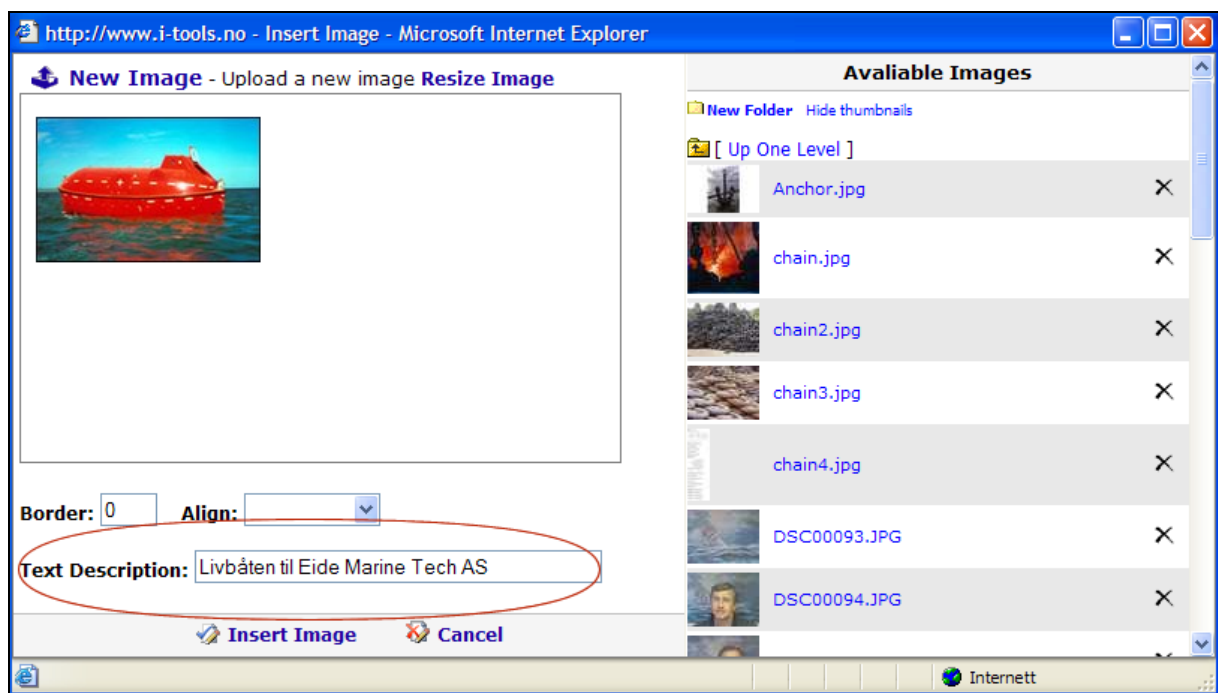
http://www.i-tools.no - Insert Image - Microsoft Internet Explorer

New Image - Upload a new image Resize Image

Border: 0 Align:

Text Description: Livbåten til Eide Marine Tech AS

Insert Image Cancel

Avaliable Images

New Folder Hide thumbnails

[ Up One Level ]

Anchor.jpg
chain.jpg
chain2.jpg
chain3.jpg
chain4.jpg
DSC00093.JPG
DSC00094.JPG

Internett